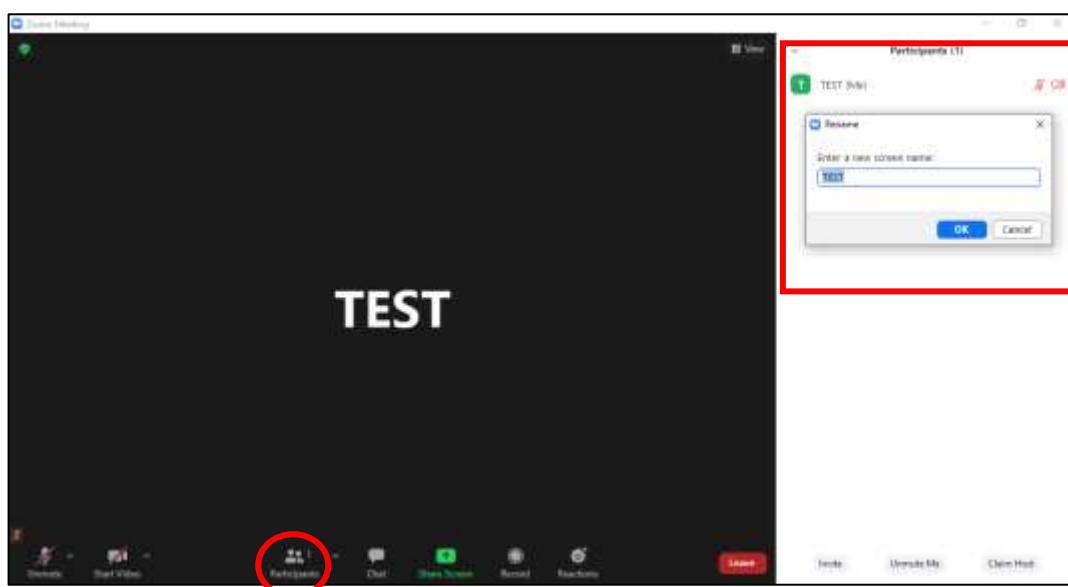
Zoom Meeting

View

Participants (1)

TEST (Me)

Rename

Enter a new screen name:

TEST

OK

Cancel

TEST

Unmute

Start Video

Participants

Chat

Share Screen

Record

Reactions

Leave

Invite

Unmute Me

Claim Host